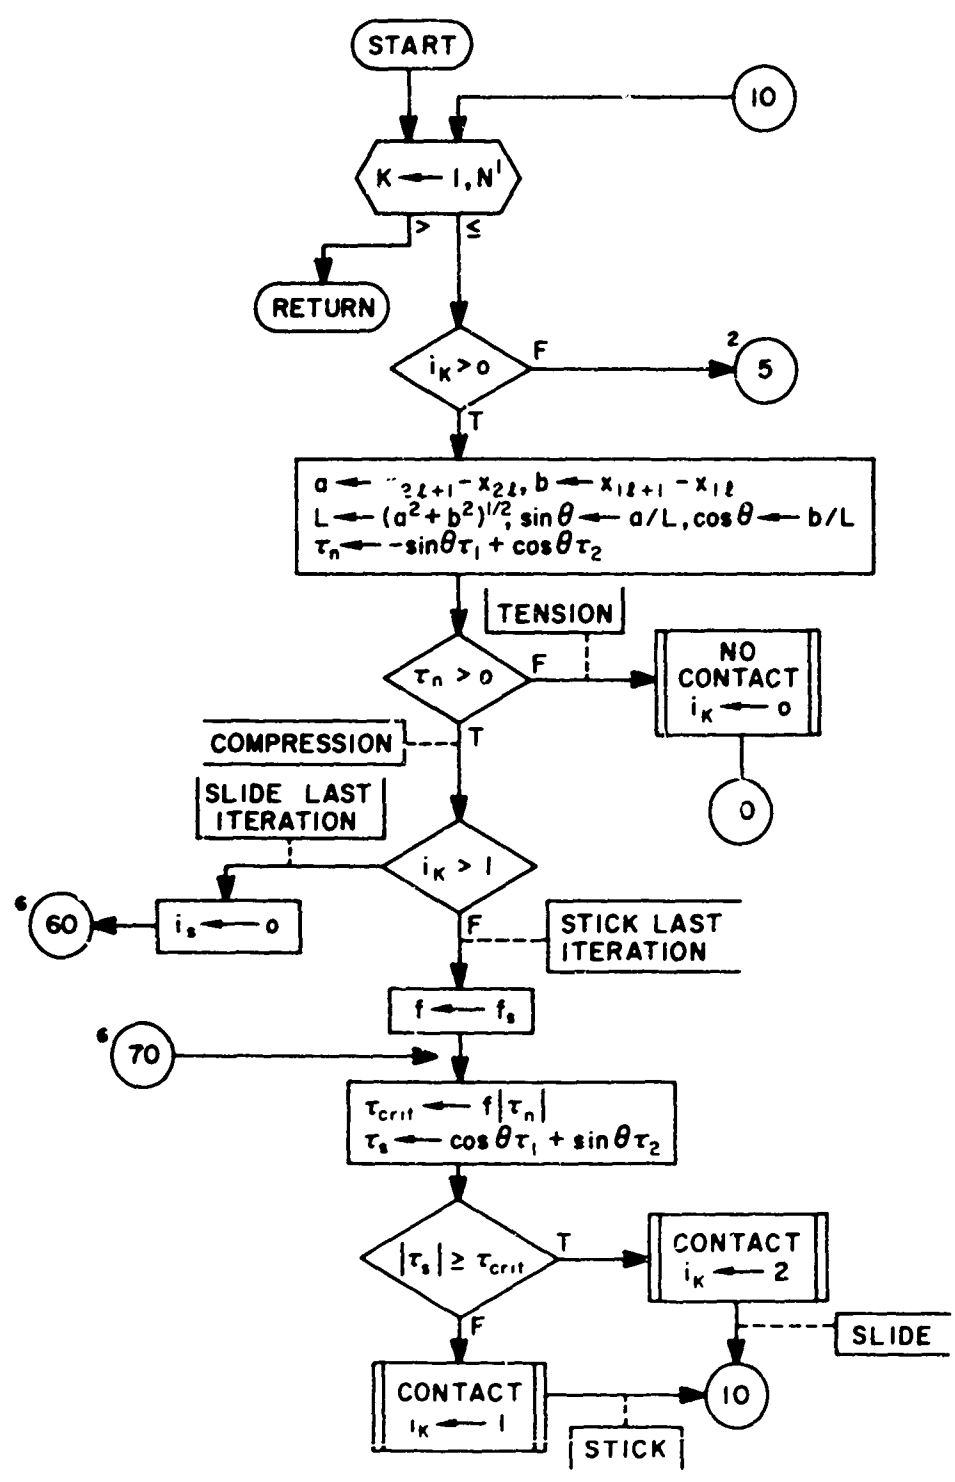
START

10

$K \leftarrow 1, N^1$

>

≤

RETURN

$i_K > 0$

F

$^2$ 5

T

$a \leftarrow$ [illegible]$_{2\ell+1} - x_{2\ell}$, $b \leftarrow x_{1\ell+1} - x_{1\ell}$
$L \leftarrow (a^2+b^2)^{1/2}$, $\sin\theta \leftarrow a/L$, $\cos\theta \leftarrow b/L$
$\tau_n \leftarrow -\sin\theta\tau_1 + \cos\theta\tau_2$

TENSION

$\tau_n > 0$

F

NO CONTACT
$i_K \leftarrow 0$

0

COMPRESSION

T

SLIDE LAST ITERATION

$i_K > 1$

$^6$ 60

$i_s \leftarrow 0$

F

STICK LAST ITERATION

$f \leftarrow f_s$

$^6$ 70

$\tau_{crit} \leftarrow f|\tau_n|$
$\tau_s \leftarrow \cos\theta\tau_1 + \sin\theta\tau_2$

$|\tau_s| \geq \tau_{crit}$

T

CONTACT
$i_K \leftarrow 2$

SLIDE

F

CONTACT
$i_K \leftarrow 1$

10

STICK